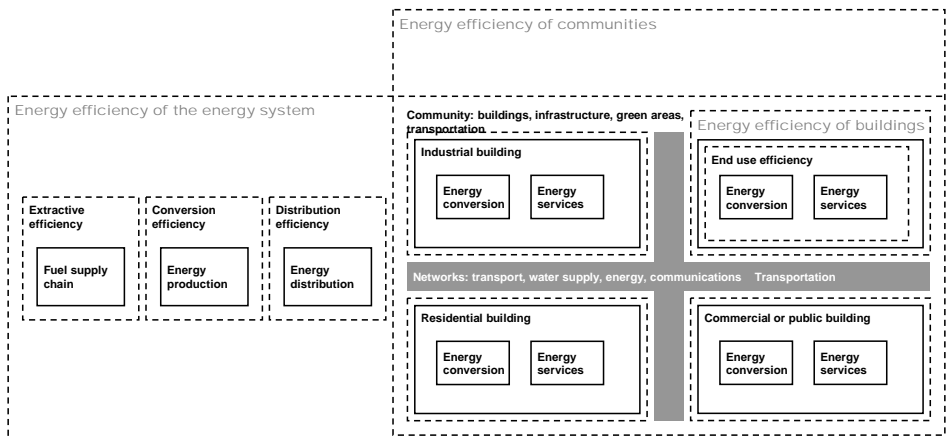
Energy efficiency of communities

Energy efficiency of the energy system

Extractive efficiency

Fuel supply chain

Conversion efficiency

Energy production

Distribution efficiency

Energy distribution

Community: buildings, infrastructure, green areas, transportation

Industrial building

Energy conversion

Energy services

Energy efficiency of buildings

End use efficiency

Energy conversion

Energy services

Networks: transport, water supply, energy, communications Transportation

Residential building

Energy conversion

Energy services

Commercial or public building

Energy conversion

Energy services